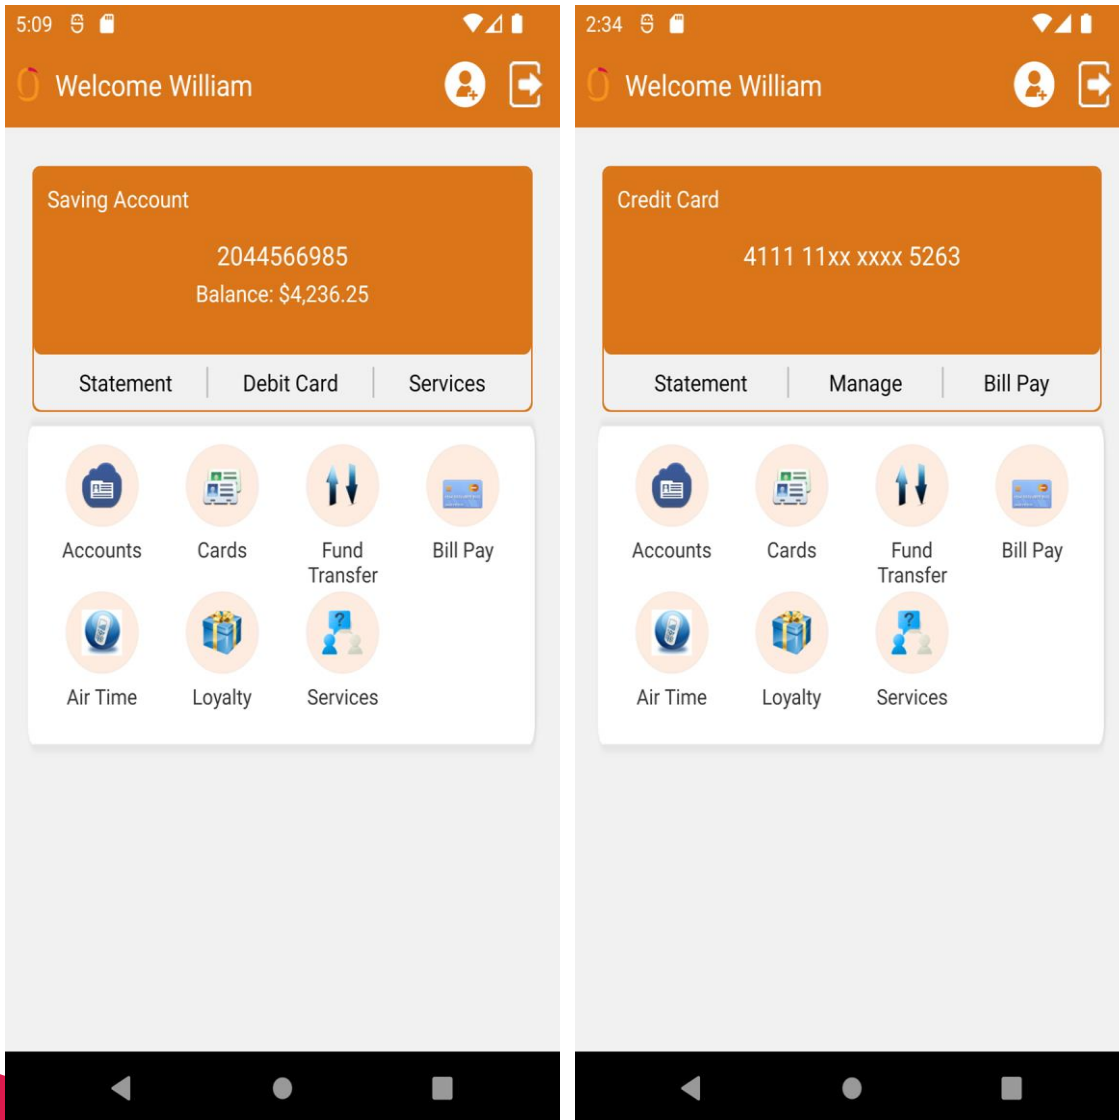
5:09

Welcome William

Saving Account

2044566985

Balance: $4,236.25

Statement | Debit Card | Services

Accounts

Cards

Fund Transfer

Bill Pay

Air Time

Loyalty

Services

2:34

Welcome William

Credit Card

4111 11xx xxxx 5263

Statement | Manage | Bill Pay

Accounts

Cards

Fund Transfer

Bill Pay

Air Time

Loyalty

Services